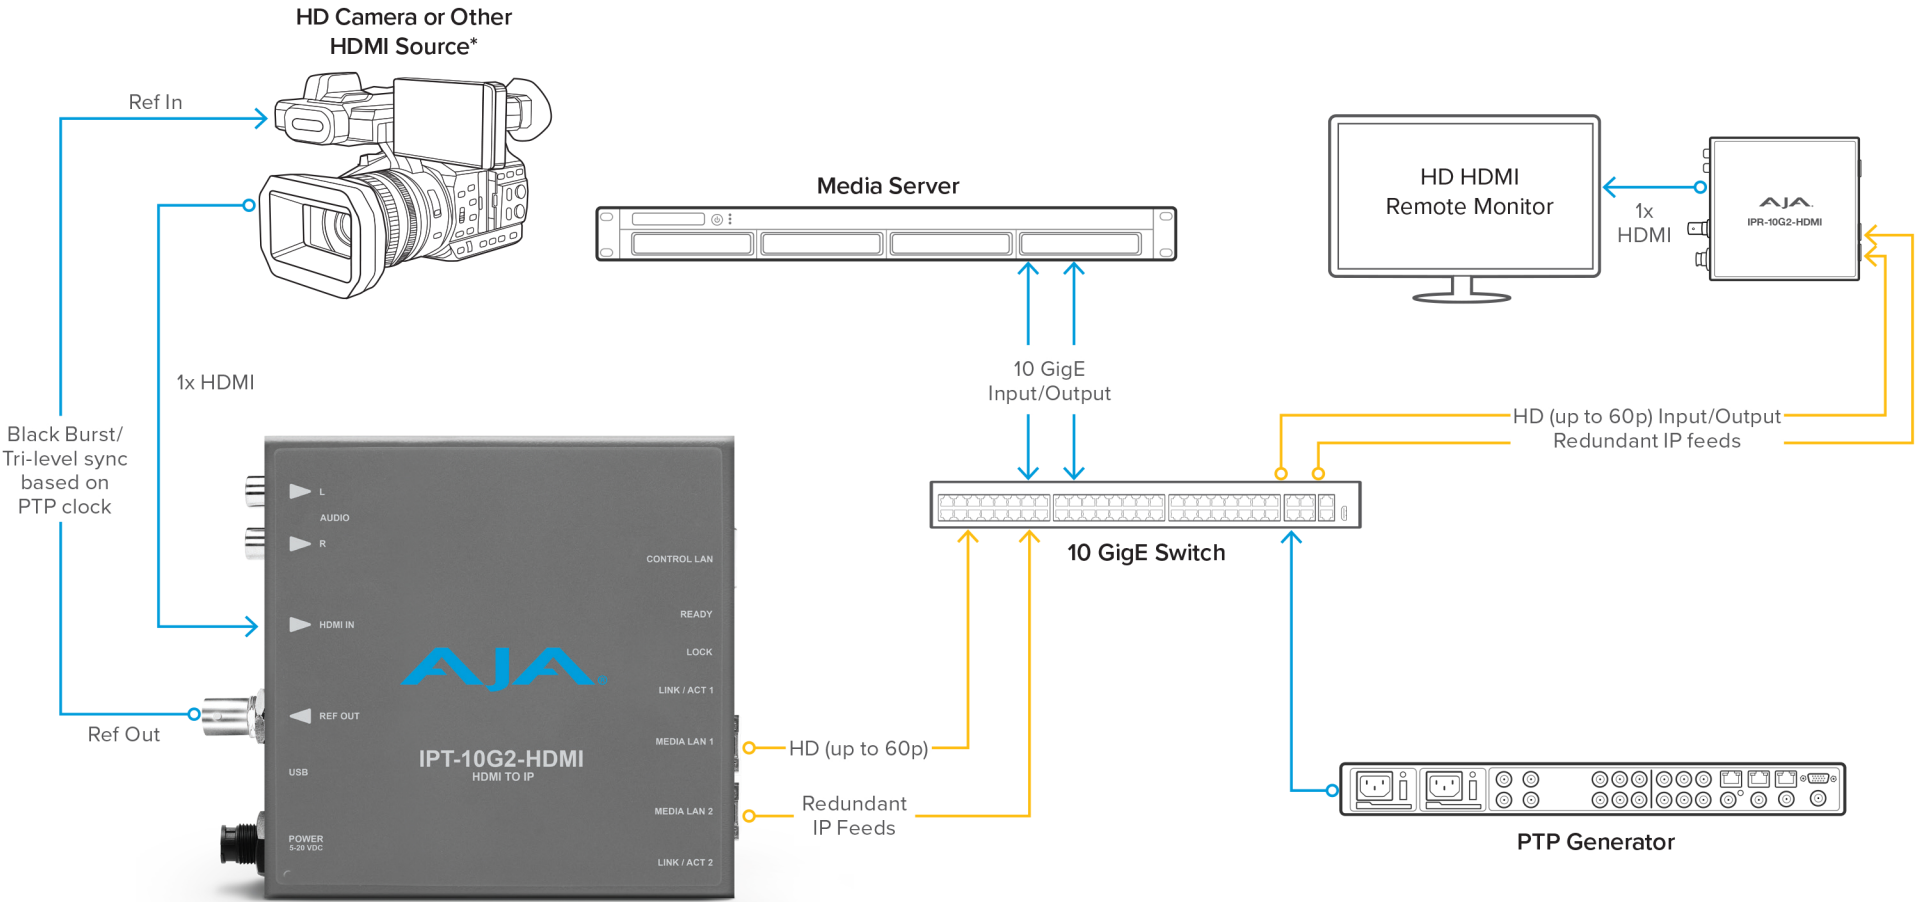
HD Camera or Other
HDMI Source*

Ref In

1x HDMI

Black Burst/
Tri-level sync
based on
PTP clock

Ref Out

L
AUDIO
R
HDMI IN
REF OUT
USB
POWER
5-20 VDC
AJA
IPT-10G2-HDMI
HDMI TO IP
CONTROL LAN
READY
LOCK
LINK / ACT 1
MEDIA LAN 1
MEDIA LAN 2
LINK / ACT 2

Media Server

10 GigE
Input/Output

10 GigE Switch

HD (up to 60p)

Redundant
IP Feeds

HD HDMI
Remote Monitor

1x
HDMI

AJA
IPR-10G2-HDMI

HD (up to 60p) Input/Output
Redundant IP feeds

PTP Generator